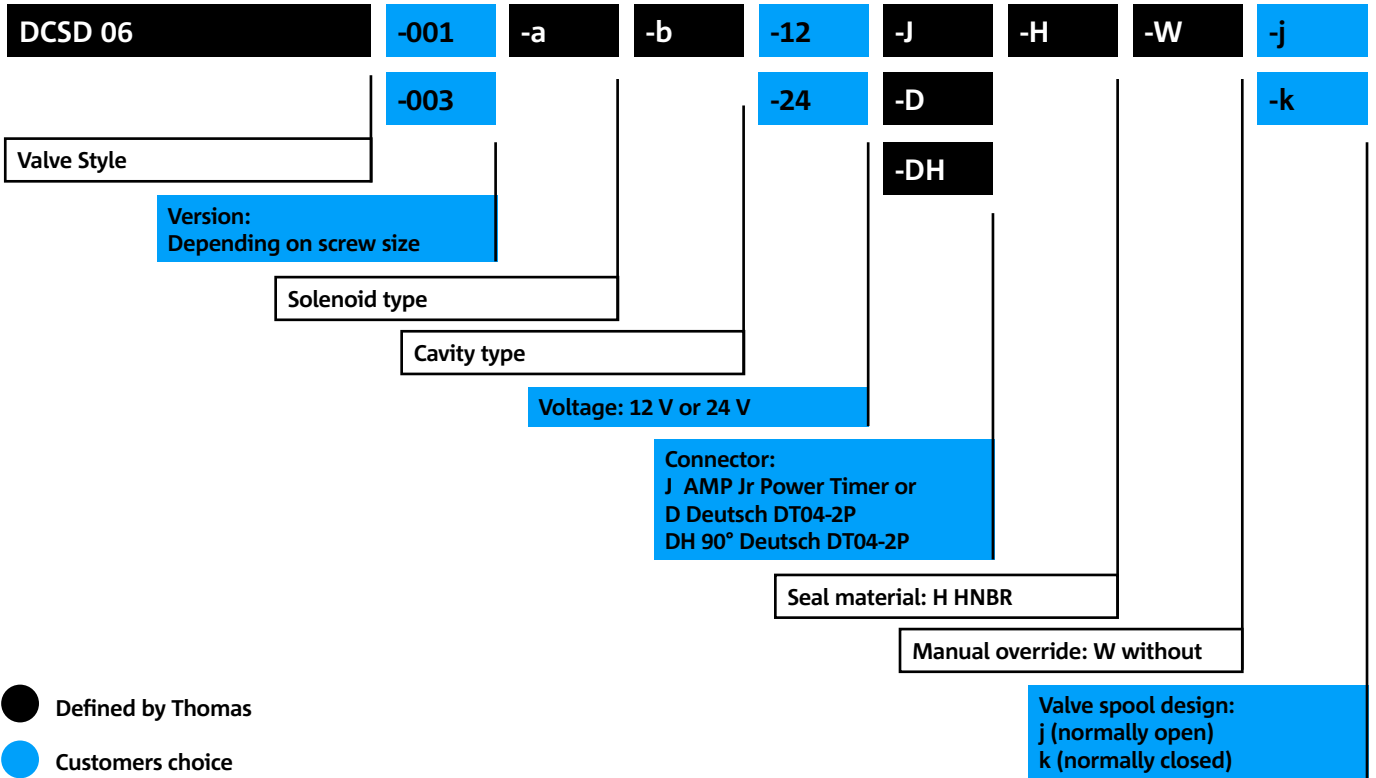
DCSD 06 -001 -a -b -12 -J -H -W -j

-003 -24 -D -k

-DH

Valve Style

Version:
Depending on screw size

Solenoid type

Cavity type

Voltage: 12 V or 24 V

Connector:
J AMP Jr Power Timer or
D Deutsch DT04-2P
DH 90° Deutsch DT04-2P

Seal material: H HNBR

Manual override: W without

Valve spool design:
j (normally open)
k (normally closed)

Defined by Thomas

Customers choice